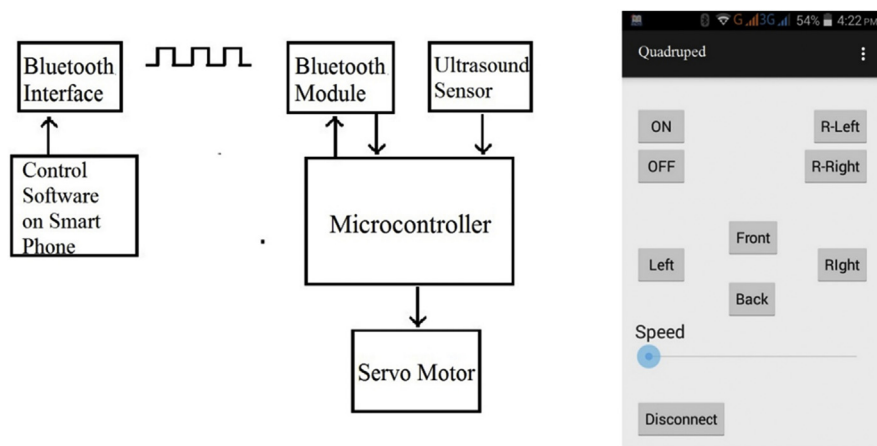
Bluetooth Interface

Control Software on Smart Phone

Bluetooth Module

Ultrasound Sensor

Microcontroller

Servo Motor

G 3G 54% 4:22 PM

Quadruped

ON

R-Left

OFF

R-Right

Front

Left

RIght

Back

Speed

Disconnect